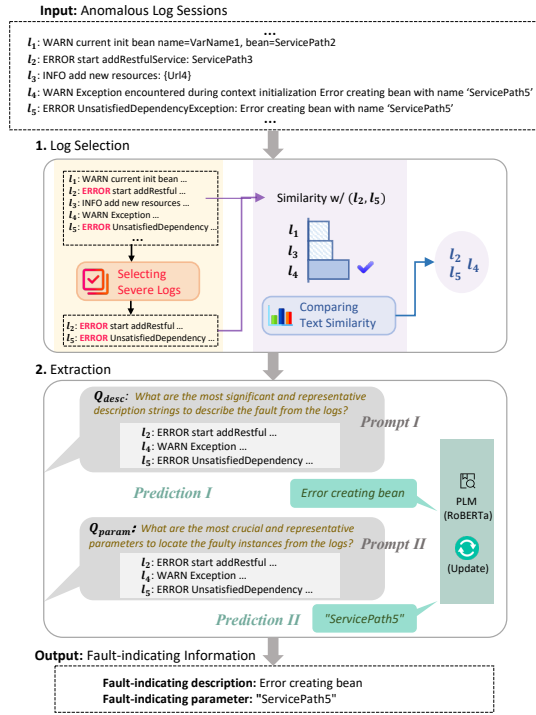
**Input:** Anomalous Log Sessions

...

$l_1$: WARN current init bean name=VarName1, bean=ServicePath2
$l_2$: ERROR start addRestfulService: ServicePath3
$l_3$: INFO add new resources: {Url4}
$l_4$: WARN Exception encountered during context initialization Error creating bean with name 'ServicePath5'
$l_5$: ERROR UnsatisfiedDependencyException: Error creating bean with name 'ServicePath5'

...

**1.** Log Selection

...

$l_1$: WARN current init bean ...
$l_2$: ERROR start addRestful ...
$l_3$: INFO add new resources ...
$l_4$: WARN Exception ...
$l_5$: ERROR UnsatisfiedDependency ...

...

Selecting Severe Logs

$l_2$: ERROR start addRestful ...
$l_5$: ERROR UnsatisfiedDependency ...

Similarity w/ $(l_2, l_5)$

$l_1$
$l_3$
$l_4$

Comparing Text Similarity

$l_2$ $l_4$
$l_5$

**2.** Extraction

$Q_{desc}$: What are the most significant and representative description strings to describe the fault from the logs?

$l_2$: ERROR start addRestful ...
$l_4$: WARN Exception ...
$l_5$: ERROR UnsatisfiedDependency ...

Prompt I

Prediction I

Error creating bean

PLM (RoBERTa)

$Q_{param}$: What are the most crucial and representative parameters to locate the faulty instances from the logs?

Prompt II

$l_2$: ERROR start addRestful ...
$l_4$: WARN Exception ...
$l_5$: ERROR UnsatisfiedDependency ...

(Update)

Prediction II

"ServicePath5"

**Output:** Fault-indicating Information

**Fault-indicating description:** Error creating bean
**Fault-indicating parameter:** "ServicePath5"